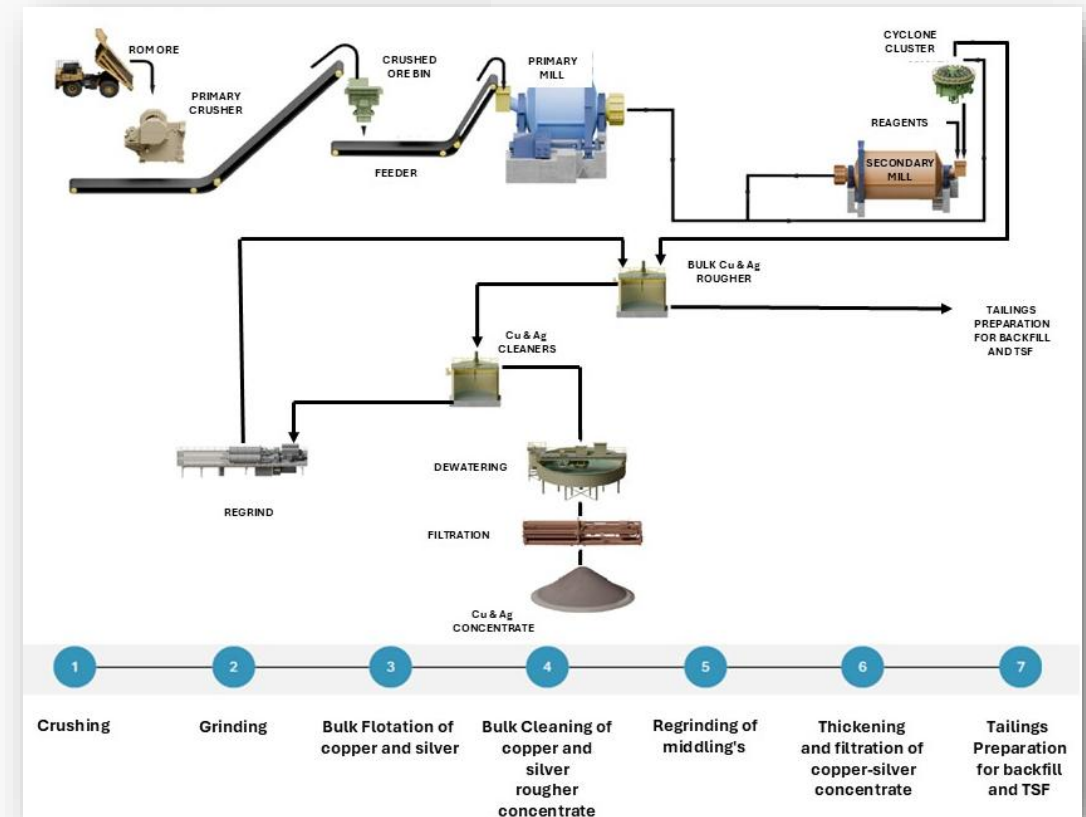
ROM ORE

PRIMARY CRUSHER

CRUSHED ORE BIN

FEEDER

PRIMARY MILL

CYCLONE CLUSTER

REAGENTS

SECONDARY MILL

BULK Cu & Ag ROUGHER

TAILINGS PREPARATION FOR BACKFILL AND TSF

Cu & Ag CLEANERS

REGRIND

DEWATERING

FILTRATION

Cu & Ag CONCENTRATE

1

2

3

4

5

6

7

Crushing

Grinding

Bulk Flotation of copper and silver

Bulk Cleaning of copper and silver rougher concentrate

Regrinding of middling's

Thickening and filtration of copper-silver concentrate

Tailings Preparation for backfill and TSF